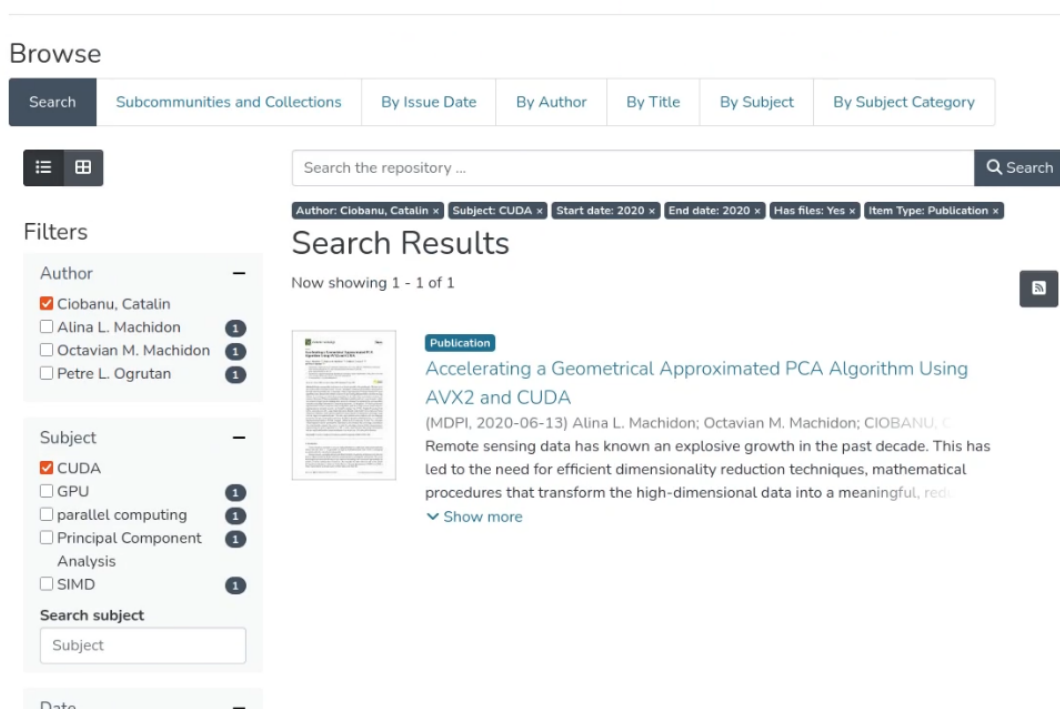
Browse

Search | Subcommunities and Collections | By Issue Date | By Author | By Title | By Subject | By Subject Category

Search the repository ...

Search

Author: Ciobanu, Catalin × Subject: CUDA × Start date: 2020 × End date: 2020 × Has files: Yes × Item Type: Publication ×

Filters

Author

Ciobanu, Catalin
Alina L. Machidon 1
Octavian M. Machidon 1
Petre L. Ogrutan 1

Subject

CUDA
GPU 1
parallel computing 1
Principal Component Analysis 1
SIMD 1

Search subject

Subject

Date

Search Results

Now showing 1 - 1 of 1

Publication

Accelerating a Geometrical Approximated PCA Algorithm Using AVX2 and CUDA

(MDPI, 2020-06-13) Alina L. Machidon; Octavian M. Machidon; CIOBANU, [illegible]

Remote sensing data has known an explosive growth in the past decade. This has led to the need for efficient dimensionality reduction techniques, mathematical procedures that transform the high-dimensional data into a meaningful, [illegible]

Show more